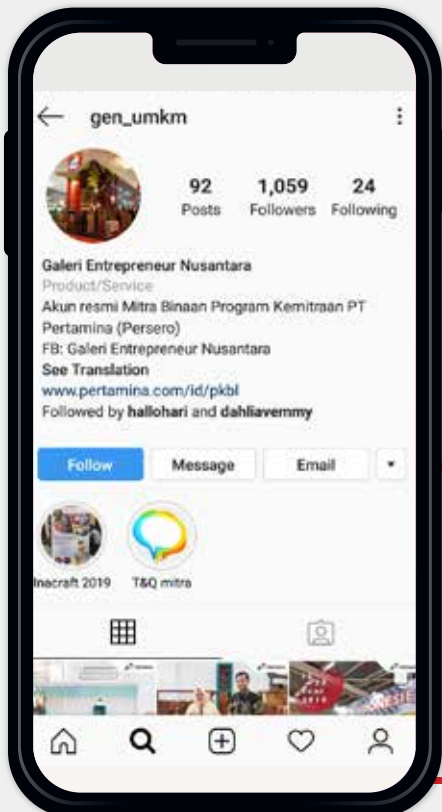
gen_umkm

92
Posts

1,059
Followers

24
Following

Galeri Entrepreneur Nusantara
Product/Service
Akun resmi Mitra Binaan Program Kemitraan PT Pertamina (Persero)
FB: Galeri Entrepreneur Nusantara
See Translation
www.pertamina.com/id/pkbl
Followed by hallohari and dahliavemmy

Follow
Message
Email

Inacraft 2019
T&Q mitra